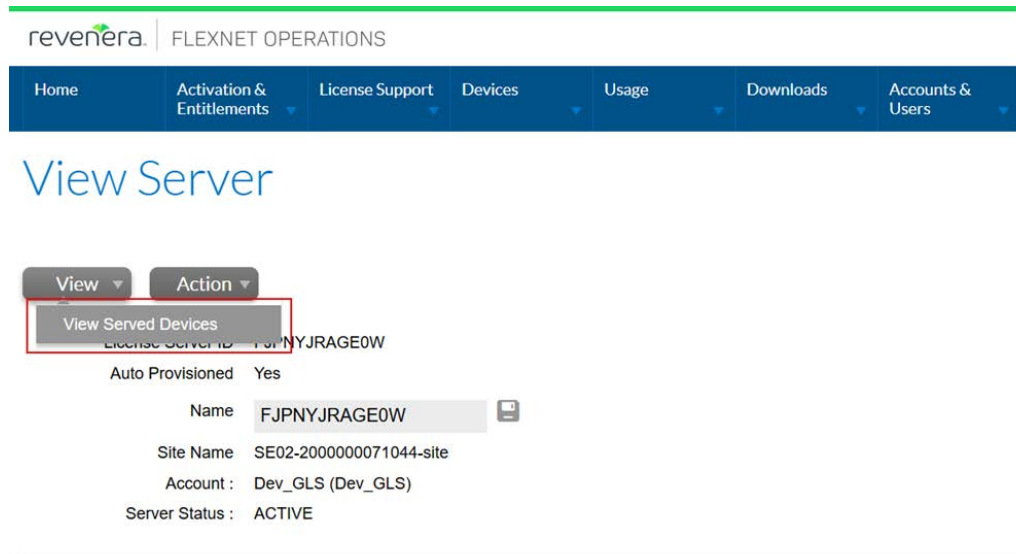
revenera. FLEXNET OPERATIONS

Home | Activation & Entitlements | License Support | Devices | Usage | Downloads | Accounts & Users

View Server

View | Action

View Served Devices

License Server ID FJPNYJRAGE0W

Auto Provisioned Yes

Name FJPNYJRAGE0W

Site Name SE02-2000000071044-site

Account : Dev_GLS (Dev_GLS)

Server Status : ACTIVE